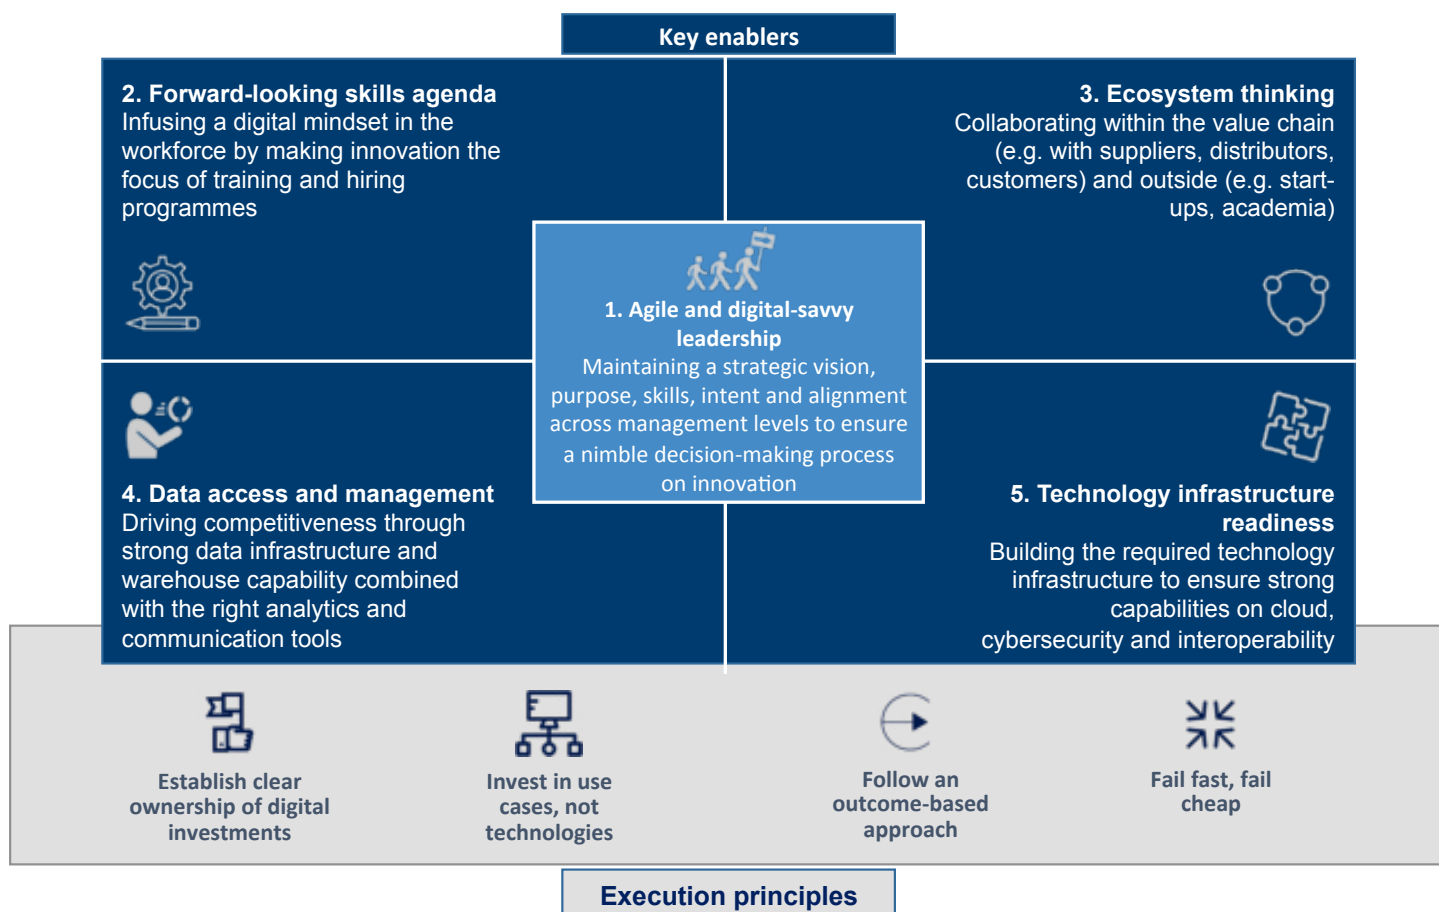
Key enablers

2. Forward-looking skills agenda
Infusing a digital mindset in the workforce by making innovation the focus of training and hiring programmes

3. Ecosystem thinking
Collaborating within the value chain (e.g. with suppliers, distributors, customers) and outside (e.g. start-ups, academia)

1. Agile and digital-savvy leadership
Maintaining a strategic vision, purpose, skills, intent and alignment across management levels to ensure a nimble decision-making process on innovation

4. Data access and management
Driving competitiveness through strong data infrastructure and warehouse capability combined with the right analytics and communication tools

5. Technology infrastructure readiness
Building the required technology infrastructure to ensure strong capabilities on cloud, cybersecurity and interoperability

Establish clear ownership of digital investments

Invest in use cases, not technologies

Follow an outcome-based approach

Fail fast, fail cheap

Execution principles